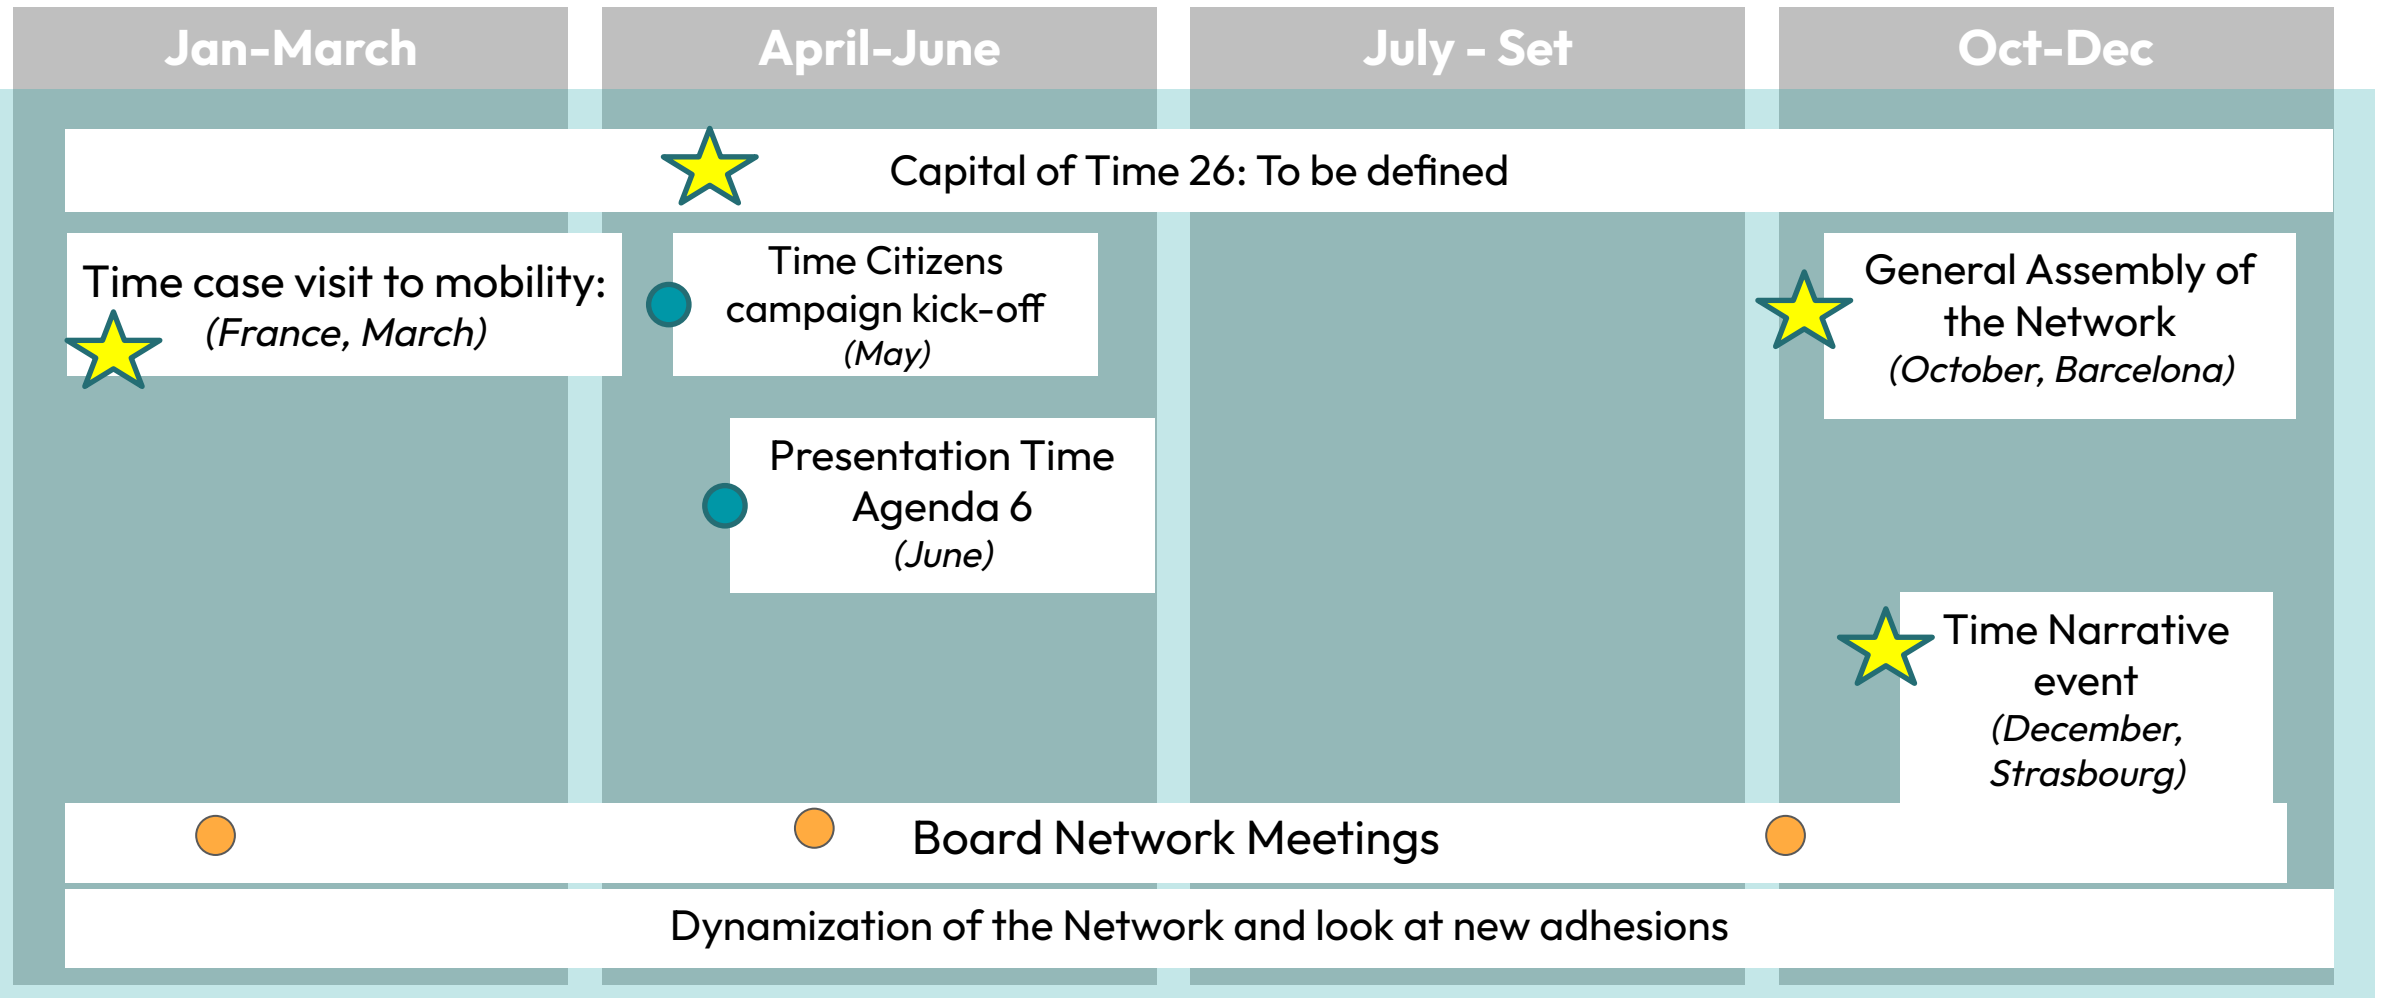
Jan-March

April-June

July - Set

Oct-Dec

Capital of Time 26: To be defined

Time case visit to mobility:
(France, March)

Time Citizens campaign kick-off
(May)

Presentation Time Agenda 6
(June)

General Assembly of the Network
(October, Barcelona)

Time Narrative event
(December, Strasbourg)

Board Network Meetings

Dynamization of the Network and look at new adhesions